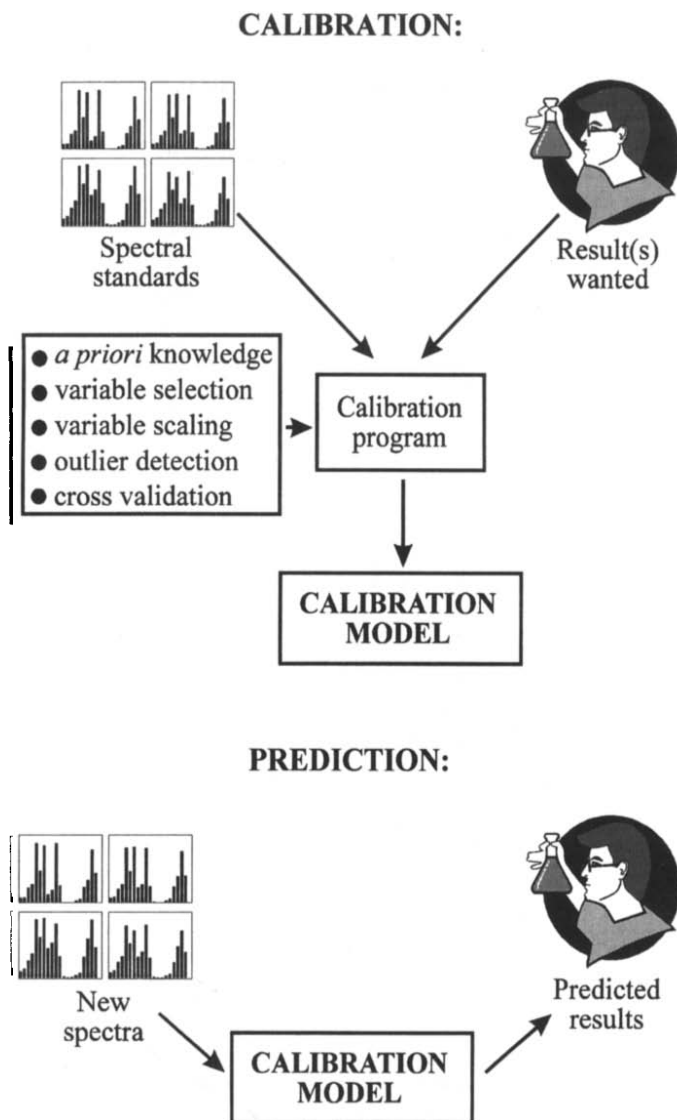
CALIBRATION:

Spectral standards

Result(s) wanted

● *a priori* knowledge
● variable selection
● variable scaling
● outlier detection
● cross validation

Calibration program

CALIBRATION MODEL

PREDICTION:

New spectra

Predicted results

CALIBRATION MODEL